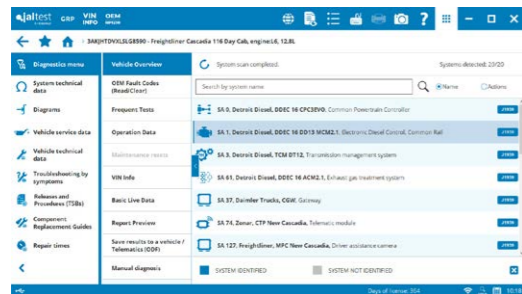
jaltest GRP VIN INFO OEM INFO

3AKJHTDVXLSLG8590 - Freightliner Cascadia 116 Day Cab, engineL6, 12.8L

Diagnostics menu
System technical data
Diagrams
Vehicle service data
Vehicle technical data
Troubleshooting by symptoms
Releases and Procedures (TSBs)
Component Replacement Guides
Repair times

Vehicle Overview
OEM Fault Codes (Read/Clear)
Frequent Tests
Operation Data
Maintenance resets
VIN Info
Basic Live Data
Report Preview
Save results to a vehicle / Telematics (ODF)
Manual diagnosis

System scan completed.
Systems detected: 23/20

Search by system name
Name
Actions

SA 0, Detroit Diesel, DDEC 16 CPC3EVO, Common Powertrain Controller
SA 1, Detroit Diesel, DDEC 16 DD13 MCM2.1, Electronic Diesel Control, Common Rail
SA 3, Detroit Diesel, TCM DT12, Transmission management system
SA 61, Detroit Diesel, DDEC 16 ACM2.1, Exhaust gas treatment system
SA 37, Daimler Trucks, CGW, Gateway
SA 74, Zonar, CTP New Cascadia, Telematic module
SA 127, Freightliner, MPC New Cascadia, Driver assistance camera

SYSTEM IDENTIFIED
SYSTEM NOT IDENTIFIED

Days of license: 304
10:18